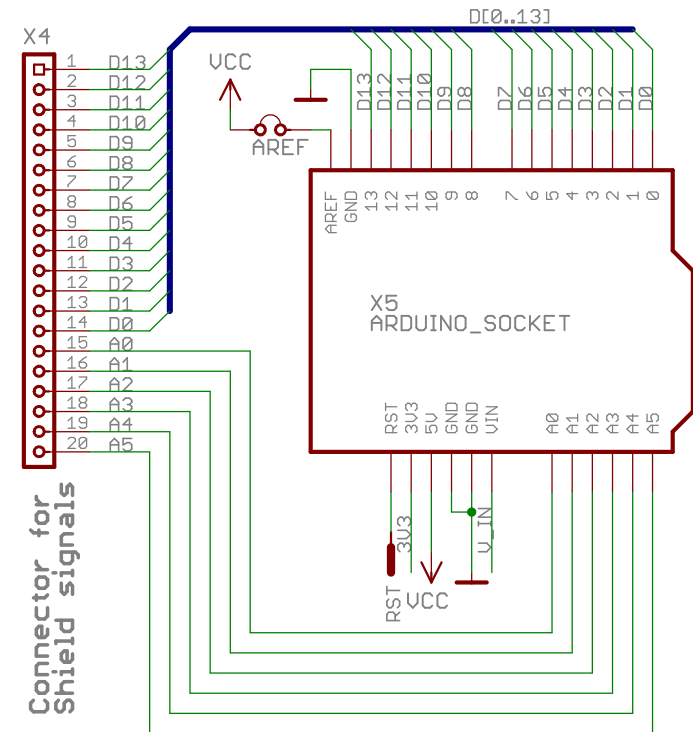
X4

1 D13
2 D12
3 D11
4 D10
5 D9
6 D8
7 D7
8 D6
9 D5
10 D4
11 D3
12 D2
13 D1
14 D0
15 A0
16 A1
17 A2
18 A3
19 A4
20 A5

Connector for Shield signals

D[0..13]

VCC

AREF

D13 D12 D11 D10 D9 D8 D7 D6 D5 D4 D3 D2 D1 D0

AREF GND 13 12 11 10 9 8 7 6 5 4 3 2 1 0

X5
ARDUINO_SOCKET

RST 3V3 5V GND GND VIN A0 A1 A2 A3 A4 A5

3V3

V_IN

RST

VCC